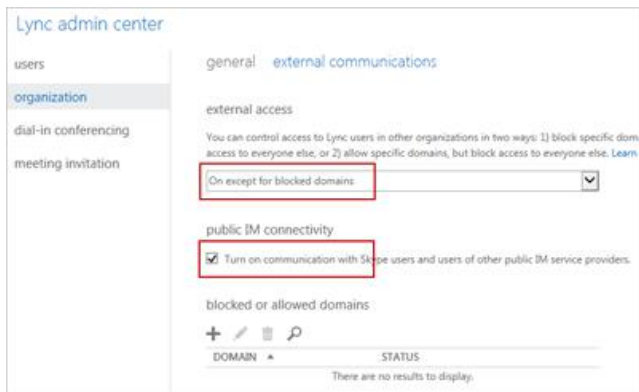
Lync admin center

users

organization

dial-in conferencing

meeting invitation

general external communications

external access

You can control access to Lync users in other organizations in two ways: 1) block specific dom access to everyone else, or 2) allow specific domains, but block access to everyone else. Learn

On except for blocked domains

public IM connectivity

Turn on communication with Skype users and users of other public IM service providers.

blocked or allowed domains

| DOMAIN ▲ | STATUS |
|---|---|
| There are no results to display. | |